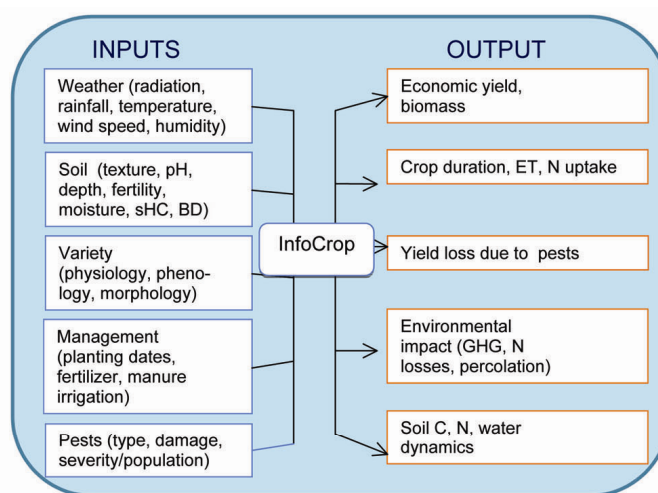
INPUTS

OUTPUT

Weather (radiation, rainfall, temperature, wind speed, humidity)

Soil (texture, pH, depth, fertility, moisture, sHC, BD)

Variety (physiology, phenology, morphology)

Management (planting dates, fertilizer, manure irrigation)

Pests (type, damage, severity/population)

InfoCrop

Economic yield, biomass

Crop duration, ET, N uptake

Yield loss due to pests

Environmental impact (GHG, N losses, percolation)

Soil C, N, water dynamics